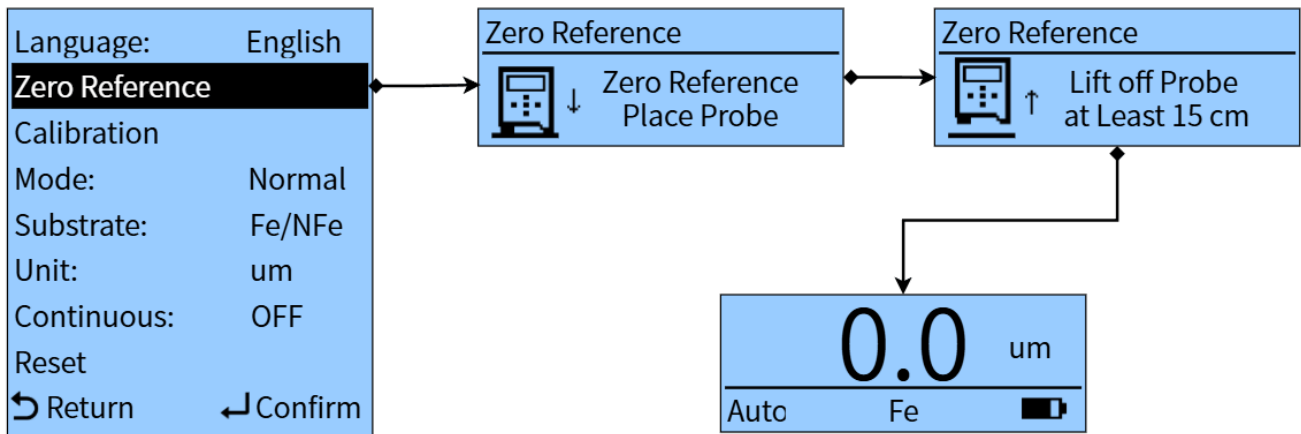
Language: English
Zero Reference
Calibration
Mode: Normal
Substrate: Fe/NFe
Unit: um
Continuous: OFF
Reset
⮌ Return ↵ Confirm

Zero Reference
↓ Zero Reference Place Probe

Zero Reference
↑ Lift off Probe at Least 15 cm

0.0 um
Auto Fe